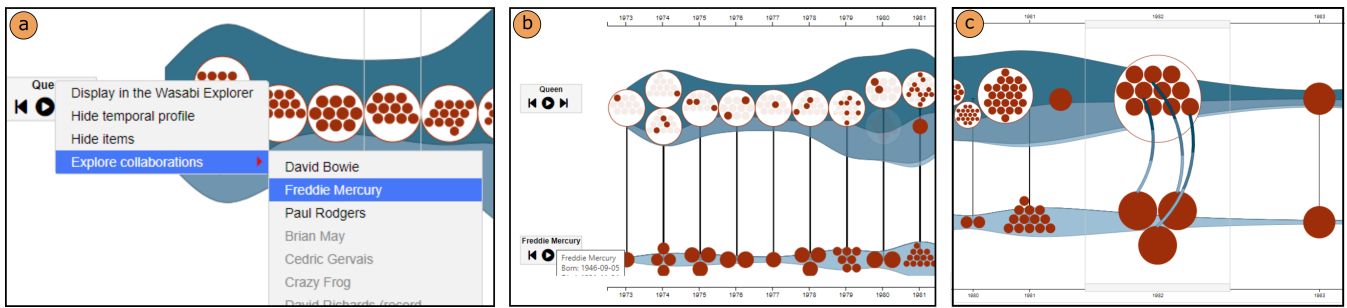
a

Quee

Display in the Wasabi Explorer
Hide temporal profile
Hide items
Explore collaborations

David Bowie
Freddie Mercury
Paul Rodgers
Brian May
Cedric Gervais
Crazy Frog
David Richards (record

b

1973 1974 1975 1976 1977 1978 1979 1980 1981

Queen

Freddie Mercury

Freddie Mercury
Born: 1946-09-05

1973 1974 1975 1976 1977 1978 1979 1980 1981

c

1981 1982 1983

1980 1981 1982 1983